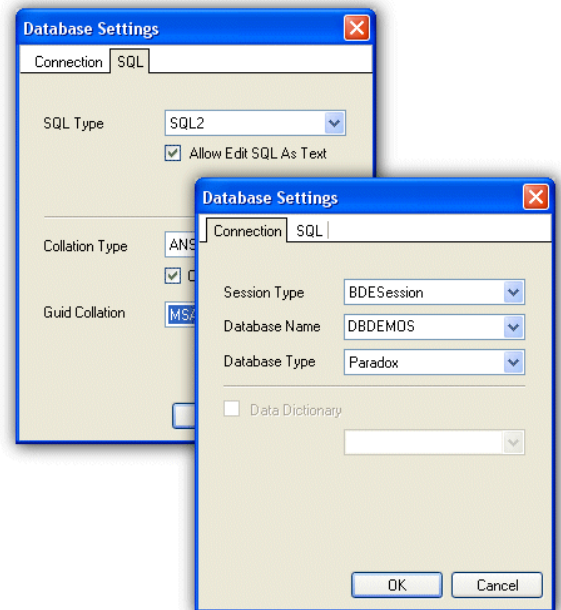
Database Settings

Connection | SQL

SQL Type
SQL2
Allow Edit SQL As Text

Collation Type
ANS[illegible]
C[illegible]

Guid Collation
MS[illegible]

Database Settings

Connection | SQL

Session Type
BDESession

Database Name
DBDEMOS

Database Type
Paradox

Data Dictionary

OK
Cancel